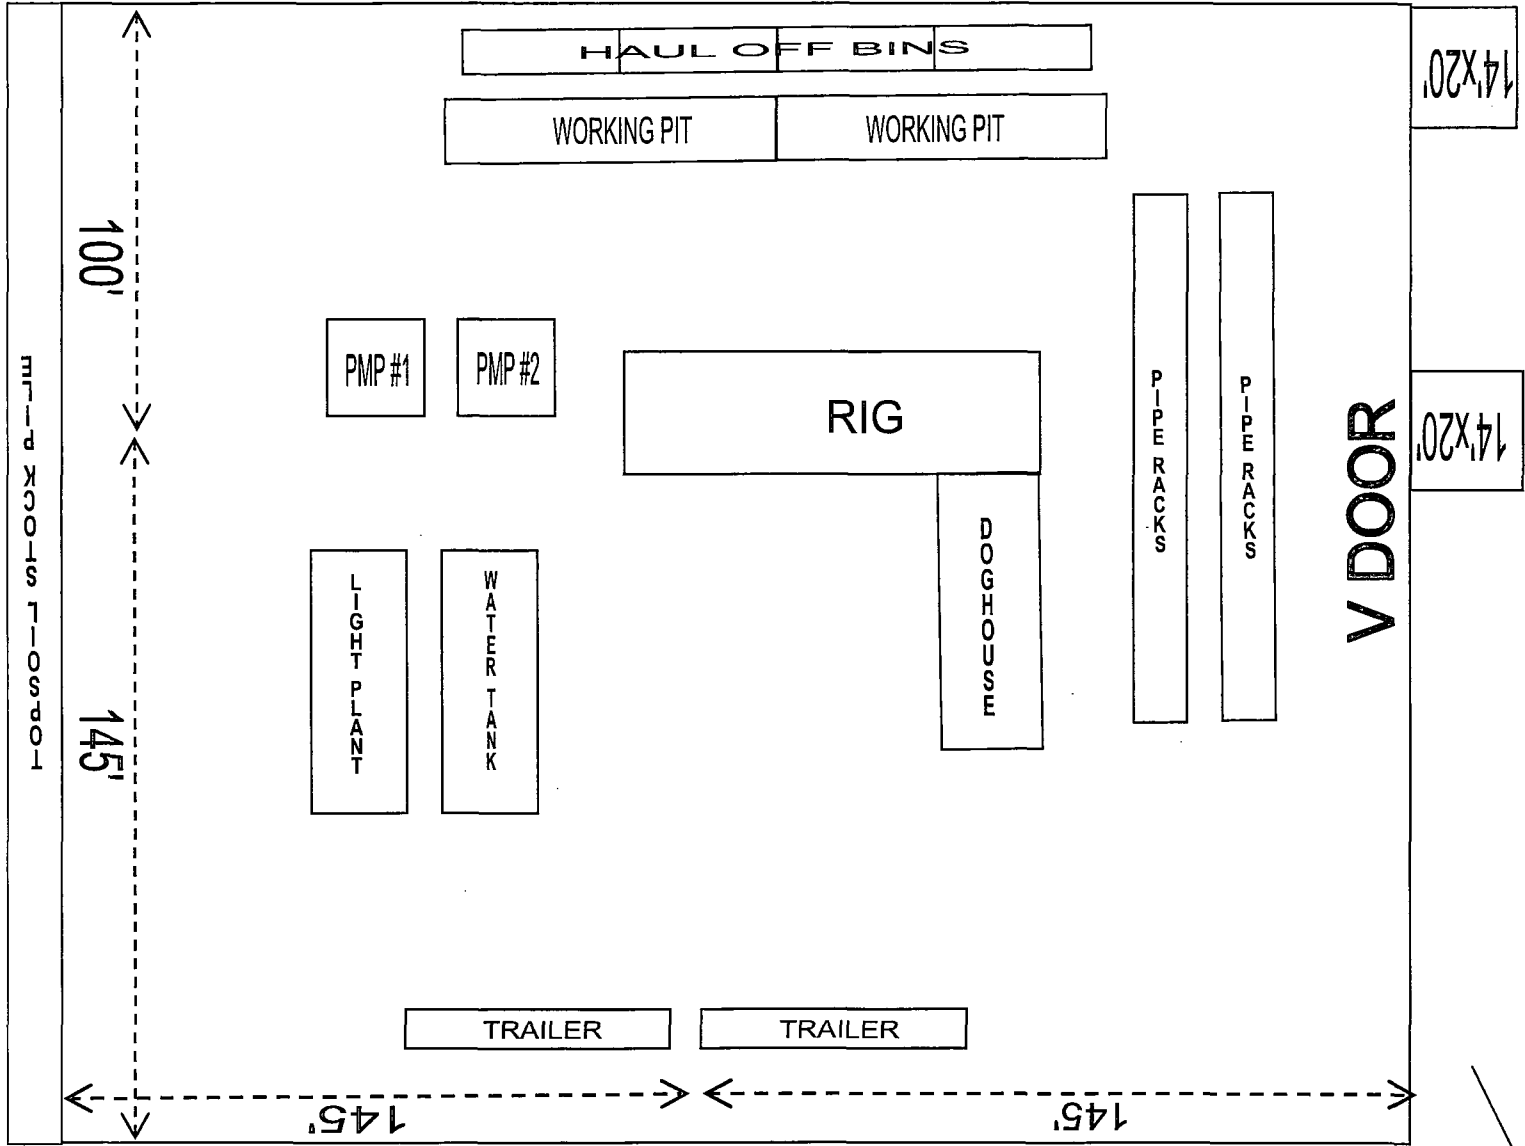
HAUL OFF BINS

WORKING PIT

WORKING PIT

14'x20'

100'

PMP #1

PMP #2

RIG

PIPE RACKS

PIPE RACKS

V DOOR

14'x20'

TOPSOIL STOCK PILE

DOGHOUSE

LIGHT PLANT

WATER TANK

145'

TRAILER

TRAILER

145'

145'